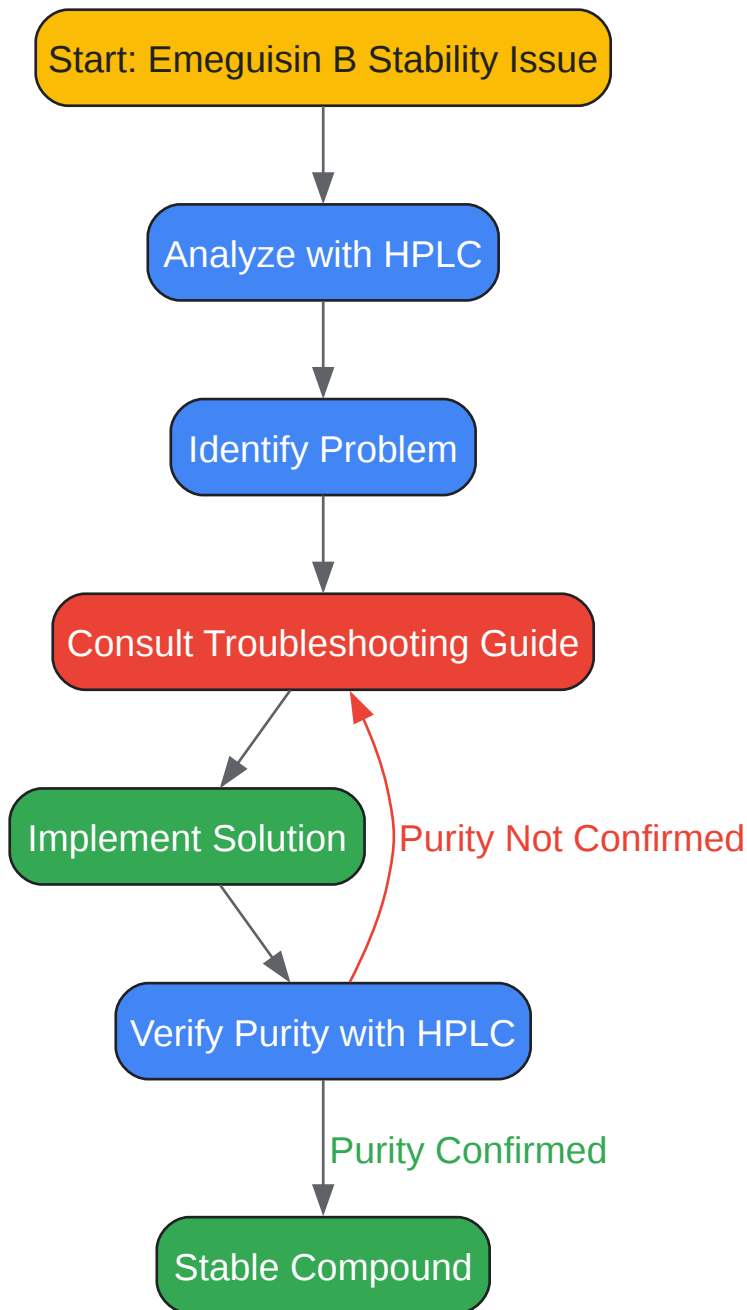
Start: Emeguisin B Stability Issue

Analyze with HPLC

Identify Problem

Consult Troubleshooting Guide

Implement Solution

Purity Not Confirmed

Verify Purity with HPLC

Purity Confirmed

Stable Compound